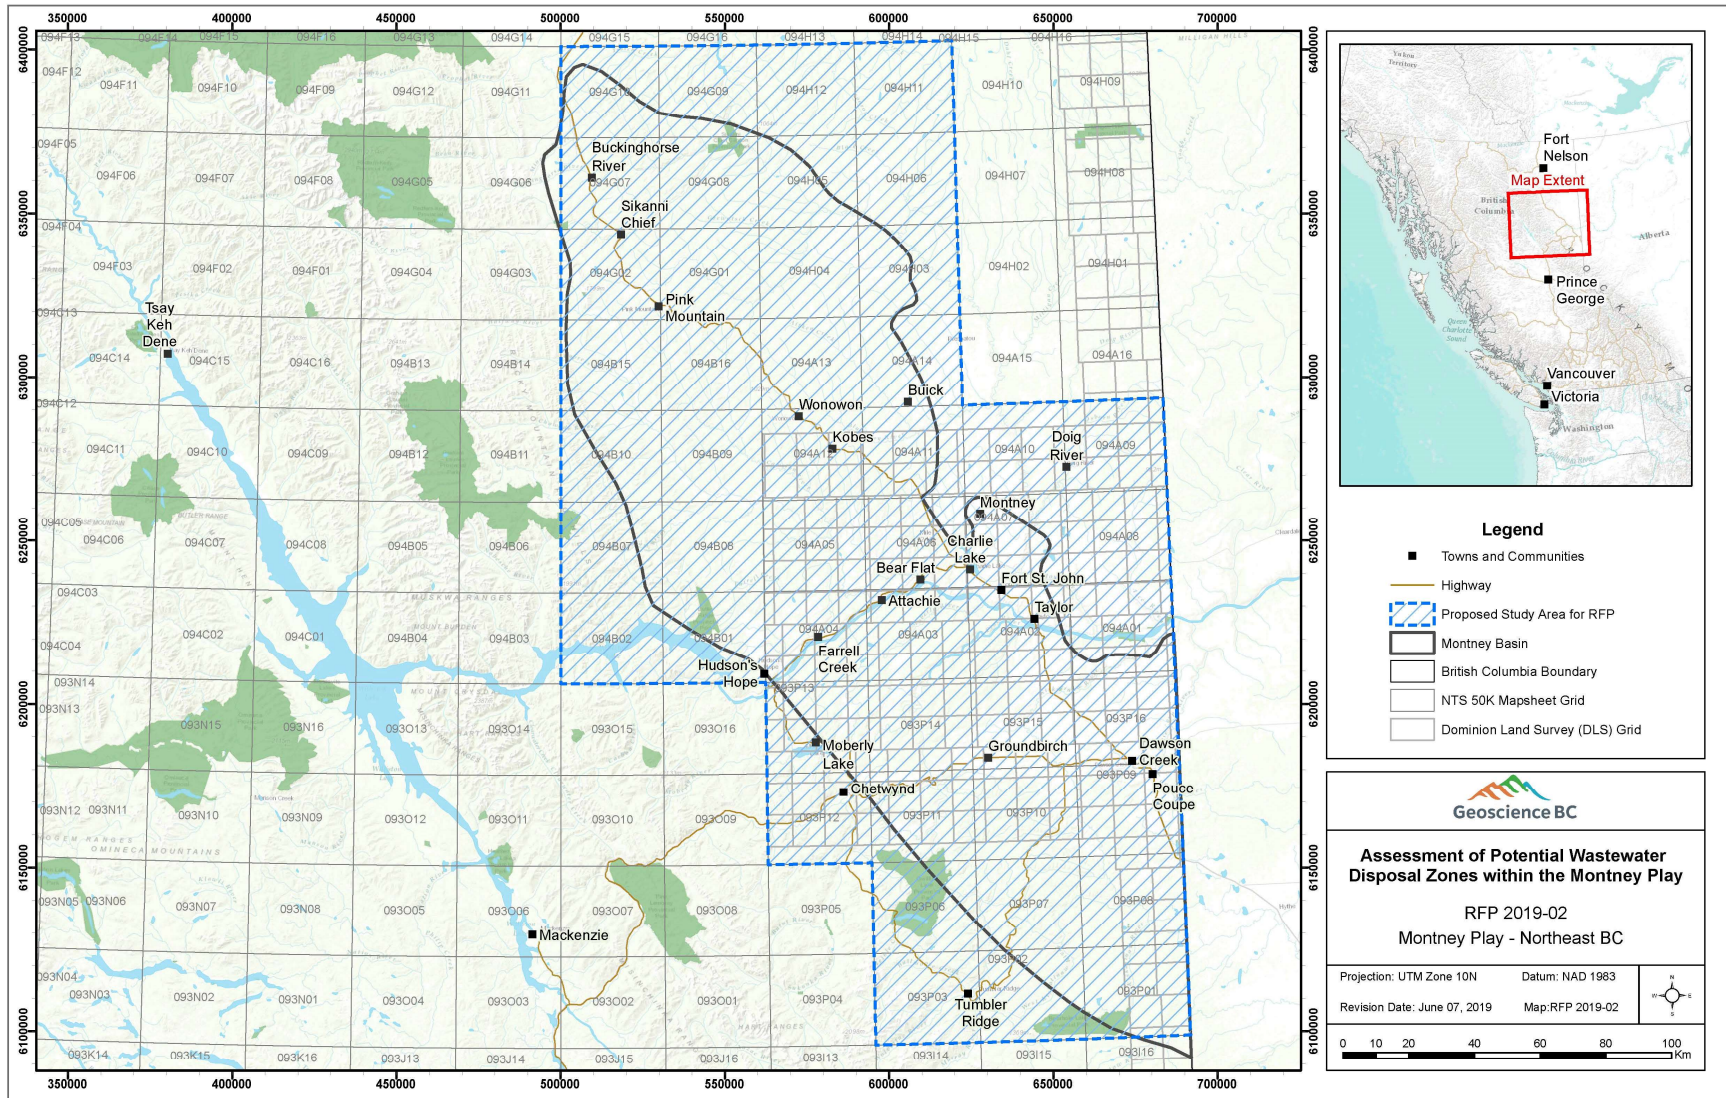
350000 400000 450000 500000 550000 600000 650000 700000

6400000 6350000 6300000 6250000 6200000 6150000 6100000

094F13 094F14 094F15 094F16 094G13 094G14 094G15 094G16 094H13 094H14 094H15 094H16
094F12 094F11 094F10 094F09 094G12 094G11 094G10 094G09 094H12 094H11 094H10 094H09
094F05 094F06 094F07 094F08 094G05 094G06 094G07 094G08 094H05 094H06 094H07 094H08
094F04 094F03 094F02 094F01 094G04 094G03 094G02 094G01 094H04 094H03 094H02 094H01
094C13 094C14 094C15 094C16 094B13 094B14 094B15 094B16 094A13 094A14 094A15 094A16
094C12 094C11 094C10 094C09 094B12 094B11 094B10 094B09 094A12 094A11 094A10 094A09
094C05 094C06 094C07 094C08 094B05 094B06 094B07 094B08 094A05 094A06 094A07 094A08
094C03 094C04 094C02 094C01 094B04 094B03 094B02 094B01 094A04 094A03 094A02 094A01
093N14 093N13 093N15 093N16 093O13 093O14 093O15 093O16 093P13 093P14 093P15 093P16
093N12 093N11 093N10 093N09 093O12 093O11 093O10 093O09 093P12 093P11 093P10 093P09
093N05 093N06 093N07 093N08 093O05 093O06 093O07 093O08 093P05 093P06 093P07 093P08
093N04 093N03 093N02 093N01 093O04 093O03 093O02 093O01 093P04 093P03 093P02 093P01
093K14 093K15 093K16 093J13 093J14 093J15 093J16 093I13 093I14 093I15 093I16

Buckinghorse River
Sikanni Chief
Pink Mountain
Tsay Keh Dene
Wonowon
Buick
Kobes
Doig River
Montney
Charlie Lake
Fort St. John
Bear Flat
Attachie
Taylor
Farrell Creek
Hudson's Hope
Moberly Lake
Groundbirch
Dawson Creek
Pouce Coupe
Chetwynd
Mackenzie
Tumbler Ridge

Fort Nelson
Map Extent
Prince George
Vancouver
Victoria
British Columbia
Alberta

Legend
Towns and Communities
Highway
Proposed Study Area for RFP
Montney Basin
British Columbia Boundary
NTS 50K Mapsheet Grid
Dominion Land Survey (DLS) Grid

Geoscience BC

Assessment of Potential Wastewater Disposal Zones within the Montney Play

RFP 2019-02
Montney Play - Northeast BC

Projection: UTM Zone 10N
Datum: NAD 1983
Revision Date: June 07, 2019
Map:RFP 2019-02

0 10 20 40 60 80 100 Km